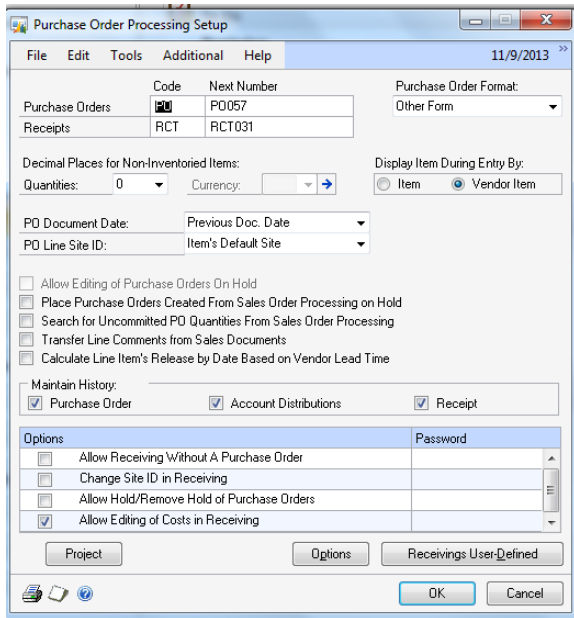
Purchase Order Processing Setup

File Edit Tools Additional Help 11/9/2013

| | Code | Next Number |
|---|---|---|
| Purchase Orders | PO | PO057 |
| Receipts | RCT | RCT031 |

Purchase Order Format:
Other Form

Decimal Places for Non-Inventoried Items:
Quantities: 0 Currency:

Display Item During Entry By:
Item Vendor Item

PO Document Date: Previous Doc. Date
PO Line Site ID: Item's Default Site

Allow Editing of Purchase Orders On Hold
Place Purchase Orders Created From Sales Order Processing on Hold
Search for Uncommitted PO Quantities From Sales Order Processing
Transfer Line Comments from Sales Documents
Calculate Line Item's Release by Date Based on Vendor Lead Time

Maintain History:
Purchase Order Account Distributions Receipt

| Options | Password |
|---|---|
| Allow Receiving Without A Purchase Order | |
| Change Site ID in Receiving | |
| Allow Hold/Remove Hold of Purchase Orders | |
| Allow Editing of Costs in Receiving | |

Project Options Receivings User-Defined

OK Cancel